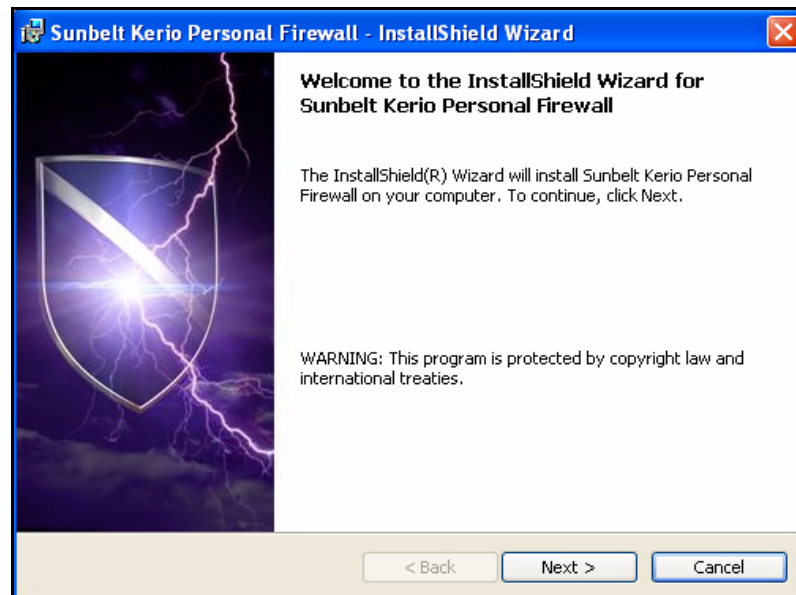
Sunbelt Kerio Personal Firewall - InstallShield Wizard

Welcome to the InstallShield Wizard for Sunbelt Kerio Personal Firewall

The InstallShield(R) Wizard will install Sunbelt Kerio Personal Firewall on your computer. To continue, click Next.

WARNING: This program is protected by copyright law and international treaties.

< Back

Next >

Cancel